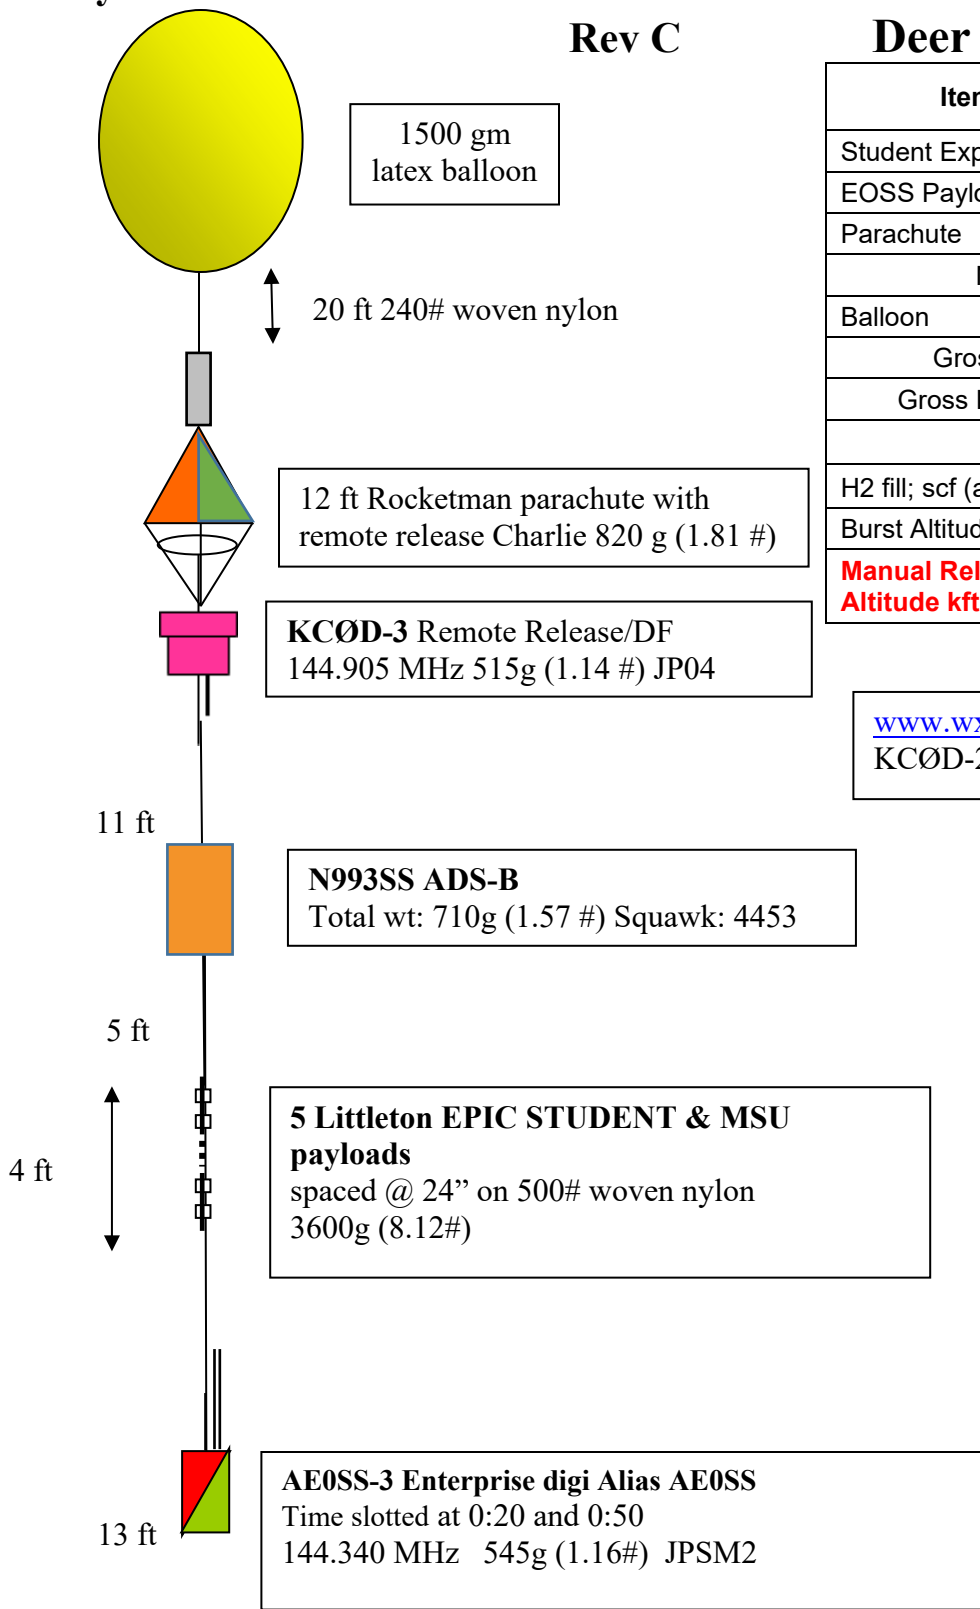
Rev C

Deer

| Iter |
|---|
| Student Exp |
| EOSS Paylo |
| Parachute |
| I |
| Balloon |
| Gros |
| Gross I |
| |
| H2 fill; scf (a |
| Burst Altituc |
| Manual Rel Altitude kft |

1500 gm latex balloon

20 ft 240# woven nylon

12 ft Rocketman parachute with remote release Charlie 820 g (1.81 #)

KCØD-3 Remote Release/DF
144.905 MHz 515g (1.14 #) JP04

www.wx
KCØD-

11 ft

N993SS ADS-B
Total wt: 710g (1.57 #) Squawk: 4453

5 ft

4 ft

5 Littleton EPIC STUDENT & MSU payloads
spaced @ 24” on 500# woven nylon
3600g (8.12#)

13 ft

AE0SS-3 Enterprise digi Alias AE0SS
Time slotted at 0:20 and 0:50
144.340 MHz 545g (1.16#) JPSM2